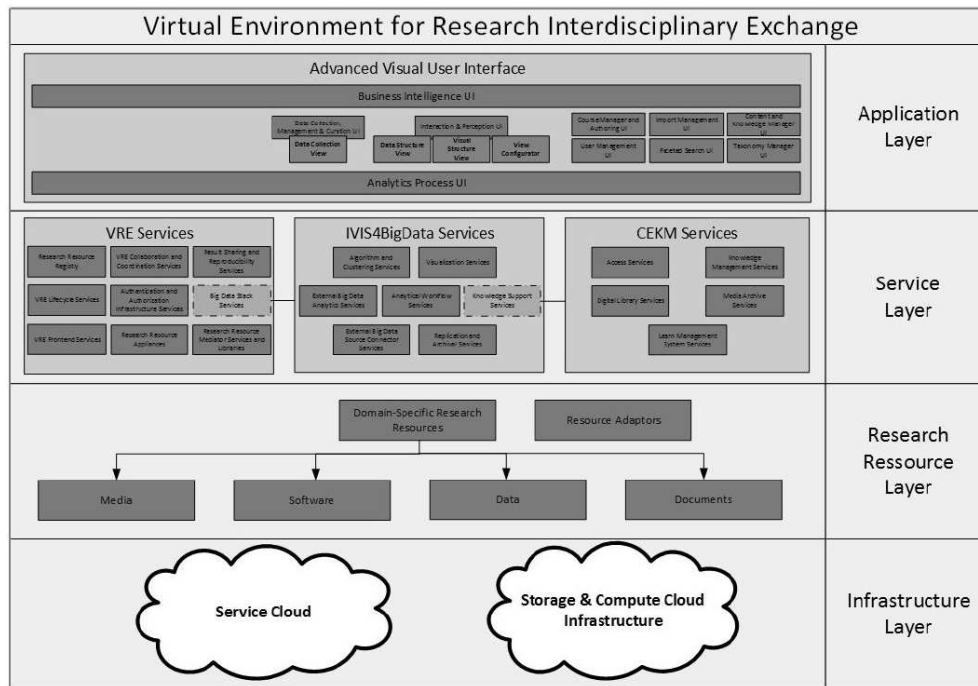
Virtual Environment for Research Interdisciplinary Exchange

Advanced Visual User Interface

Business Intelligence UI

Data Collection, Management & Curation UI

Data Collection View

Interaction & Perception UI

Data Structure View

Visual Structure View

View Configurator

Course Manager and Authoring UI

Import Management UI

Content and Knowledge Manager UI

User Management UI

Faceted Search UI

Taxonomy Manager UI

Analytics Process UI

Application Layer

VRE Services

Research Resource Registry

VRE Collaboration and Coordination Services

Result Sharing and Reproducibility Services

VRE Lifecycle Services

Authentication and Authorization Infrastructure Services

Big Data Black Services

VRE Frontend Services

Research Resource Appliances

Research Resource Mediator Services and Libraries

IVIS4BigData Services

Algorithm and Clustering Services

Visualization Services

External Big Data Analytic Services

Analytical Workflow Services

Knowledge Support Services

External Big Data Source Connector Services

Replication and Archival Services

CEKM Services

Access Services

Knowledge Management Services

Digital Library Services

Media Archive Services

Learn Management System Services

Service Layer

Domain-Specific Research Resources

Resource Adaptors

Media

Software

Data

Documents

Research Ressource Layer

Service Cloud

Storage & Compute Cloud Infrastructure

Infrastructure Layer